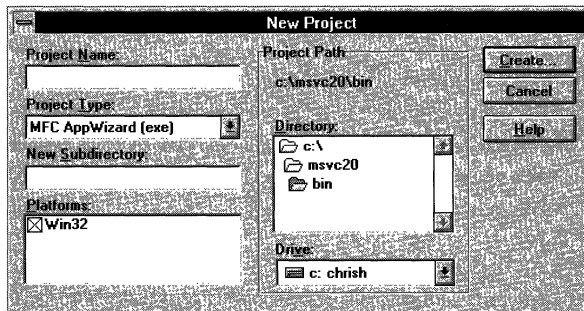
New Project

Project Name:

Project Type:

MFC AppWizard (exe)

New Subdirectory:

Platforms:

☒ Win32

Project Path:

c:\msvc20\bin

Directory:

c:\

msvc20

bin

Drive:

c: chrish

Create...

Cancel

Help